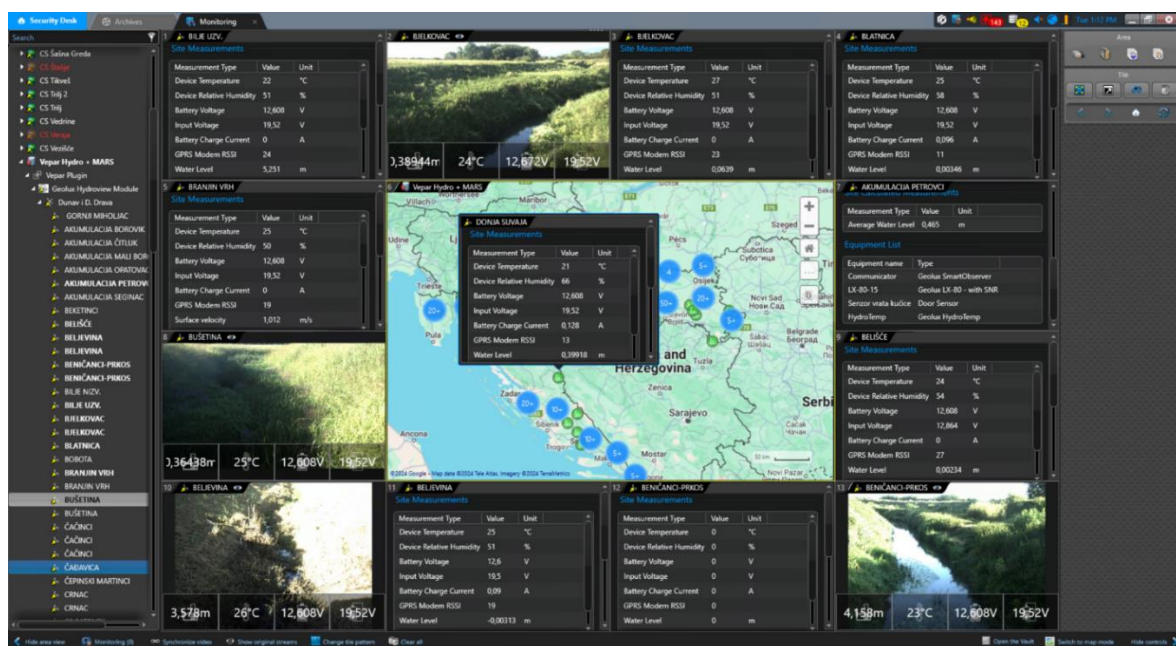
Security Desk | Archives | Monitoring

Search
CS Šaš. Greda
CS Dolje
CS Tišvel
CS Trilj 2
CS Trilj
CS Vedrine
CS Uneja
CS Veziće
Vepar Hydro + MARS
Vepar Plugin
Geolux Hydroview Module
Dunav i D. Drava
GORNJI MIHOLJAC
AKUMULACIJA BOROVIK
AKUMULACIJA ČITLUK
AKUMULACIJA MALI BOR
AKUMULACIJA OPATOVAC
AKUMULACIJA PETROVC
AKUMULACIJA SEGINAC
BEKETINCI
BELIŠĆE
BELJEVINA
BELJEVINA
BENIČANCI-PRKOS
BENIČANCI-PRKOS
BILJE NIZV.
BILJE UZV.
BJELKOVAC
BJELKOVAC
BLATNICA
BOBOTA
BRANJIN VRH
BRANJIN VRH
BUŠETINA
BUŠETINA
ČAČINCI
ČAČINCI
ČAČINCI
ČAĐAVICA
ČEPINSKI MARTINCI
CRNAC
CRNAC

1 BILJE UZV.
Site Measurements
| Measurement Type | Value | Unit |
|---|---|---|
| Device Temperature | 22 | °C |
| Device Relative Humidity | 51 | % |
| Battery Voltage | 12,608 | V |
| Input Voltage | 19,52 | V |
| Battery Charge Current | 0 | A |
| GPRS Modem RSSI | 24 | |
| Water Level | 5,251 | m |

2 BJELKOVAC
0,38944m 24°C 12,672V 19,52V

3 BJELKOVAC
Site Measurements
| Measurement Type | Value | Unit |
|---|---|---|
| Device Temperature | 27 | °C |
| Device Relative Humidity | 45 | % |
| Battery Voltage | 12,608 | V |
| Input Voltage | 19,52 | V |
| Battery Charge Current | 0 | A |
| GPRS Modem RSSI | 23 | |
| Water Level | 0,0639 | m |

4 BLATNICA
Site Measurements
| Measurement Type | Value | Unit |
|---|---|---|
| Device Temperature | 25 | °C |
| Device Relative Humidity | 58 | % |
| Battery Voltage | 12,608 | V |
| Input Voltage | 19,52 | V |
| Battery Charge Current | 0,096 | A |
| GPRS Modem RSSI | 11 | |
| Water Level | 0,00346 | m |

5 BRANJIN VRH
Site Measurements
| Measurement Type | Value | Unit |
|---|---|---|
| Device Temperature | 25 | °C |
| Device Relative Humidity | 50 | % |
| Battery Voltage | 12,608 | V |
| Input Voltage | 19,52 | V |
| Battery Charge Current | 0 | A |
| GPRS Modem RSSI | 19 | |
| Surface velocity | 1,012 | m/s |

6 Vepar Hydro + MARS
DONJA SUVAJA
Site Measurements
| Measurement Type | Value | Unit |
|---|---|---|
| Device Temperature | 21 | °C |
| Device Relative Humidity | 66 | % |
| Battery Voltage | 12,608 | V |
| Input Voltage | 19,52 | V |
| Battery Charge Current | 0,128 | A |
| GPRS Modem RSSI | 13 | |
| Water Level | 0,39918 | m |
Villach Maribor Udine Trieste Pécs Szeged Subotica Osijek Novi Sad Belgrade Београд Herzegovina Zenica Sarajevo Zadar Šibenik Ancona Mostar Čačak Novi Pazar Serbi
©2024 Google - Map data ©2024 Tele Atlas, Imagery ©2024 TerraMetrics

7 AKUMULACIJA PETROVCI
| Measurement Type | Value | Unit |
|---|---|---|
| Average Water Level | 0,465 | m |
Equipment List
| Equipment name | Type |
|---|---|
| Communicator | Geolux SmartObserver |
| LX-80-15 | Geolux LX-80 - with SNR |
| Senzor vrata kućice | Door Sensor |
| HydroTemp | Geolux HydroTemp |

8 BUŠETINA
0,36438m 25°C 12,608V 19,52V

9 BELIŠĆE
Site Measurements
| Measurement Type | Value | Unit |
|---|---|---|
| Device Temperature | 24 | °C |
| Device Relative Humidity | 54 | % |
| Battery Voltage | 12,608 | V |
| Input Voltage | 12,864 | V |
| Battery Charge Current | 0 | A |
| GPRS Modem RSSI | 27 | |
| Water Level | 0,00234 | m |

10 BELJEVINA
3,578m 26°C 12,608V 19,52V

11 BELJEVINA
Site Measurements
| Measurement Type | Value | Unit |
|---|---|---|
| Device Temperature | 25 | °C |
| Device Relative Humidity | 51 | % |
| Battery Voltage | 12,6 | V |
| Input Voltage | 19,5 | V |
| Battery Charge Current | 0,09 | A |
| GPRS Modem RSSI | 19 | |
| Water Level | -0,00313 | m |

12 BENIČANCI-PRKOS
Site Measurements
| Measurement Type | Value | Unit |
|---|---|---|
| Device Temperature | 0 | °C |
| Device Relative Humidity | 0 | % |
| Battery Voltage | 0 | V |
| Input Voltage | 0 | V |
| Battery Charge Current | 0 | A |
| GPRS Modem RSSI | 0 | |
| Water Level | 0 | m |

13 BENIČANCI-PRKOS
4,158m 23°C 12,608V 19,52V

Area
Tile

Hide area view | Monitoring (0) | Synchronize video | Show original streams | Change tile pattern | Clear all | Open the Vault | Switch to map mode | Hide controls